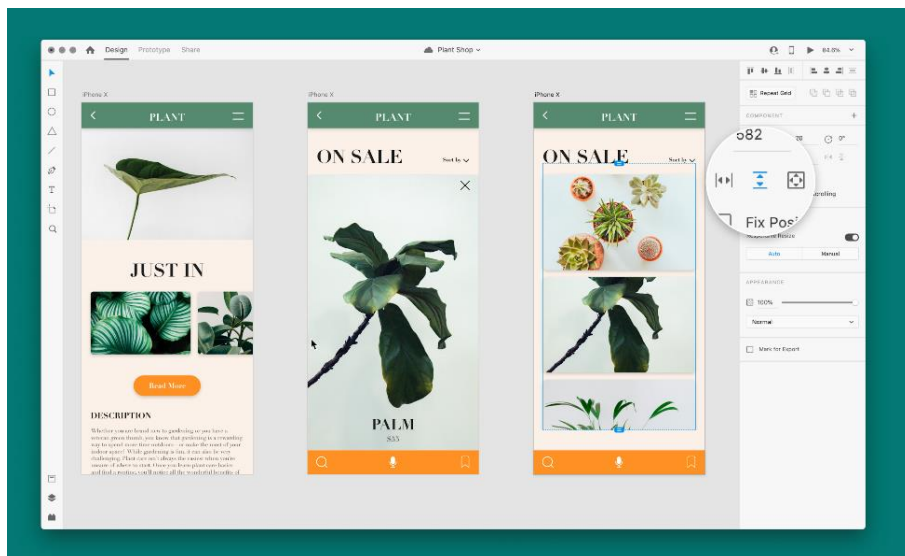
Design Prototype Share

Plant Shop

84.6%

iPhone X

PLANT

JUST IN

Read More

DESCRIPTION

Whether you've found new to gardening or you have a serious green thumb, you know that gardening is a rewarding way to spend more time outdoors — or make the most of your indoor space! While gardening is fun, it can also be very challenging. Plant care isn't always the easiest when you're unsure of where to start. Once you learn plant care basics and find a routine, you'll notice all the wonderful benefits of

iPhone X

PLANT

ON SALE

Sort by

PALM

$55

iPhone X

PLANT

ON SALE

Sort by

Repeat Grid

COMPONENT

582

0°

Fix Posi

Scrolling

Responsive Resize

Auto

Manual

APPEARANCE

100%

Normal

Mark for Export